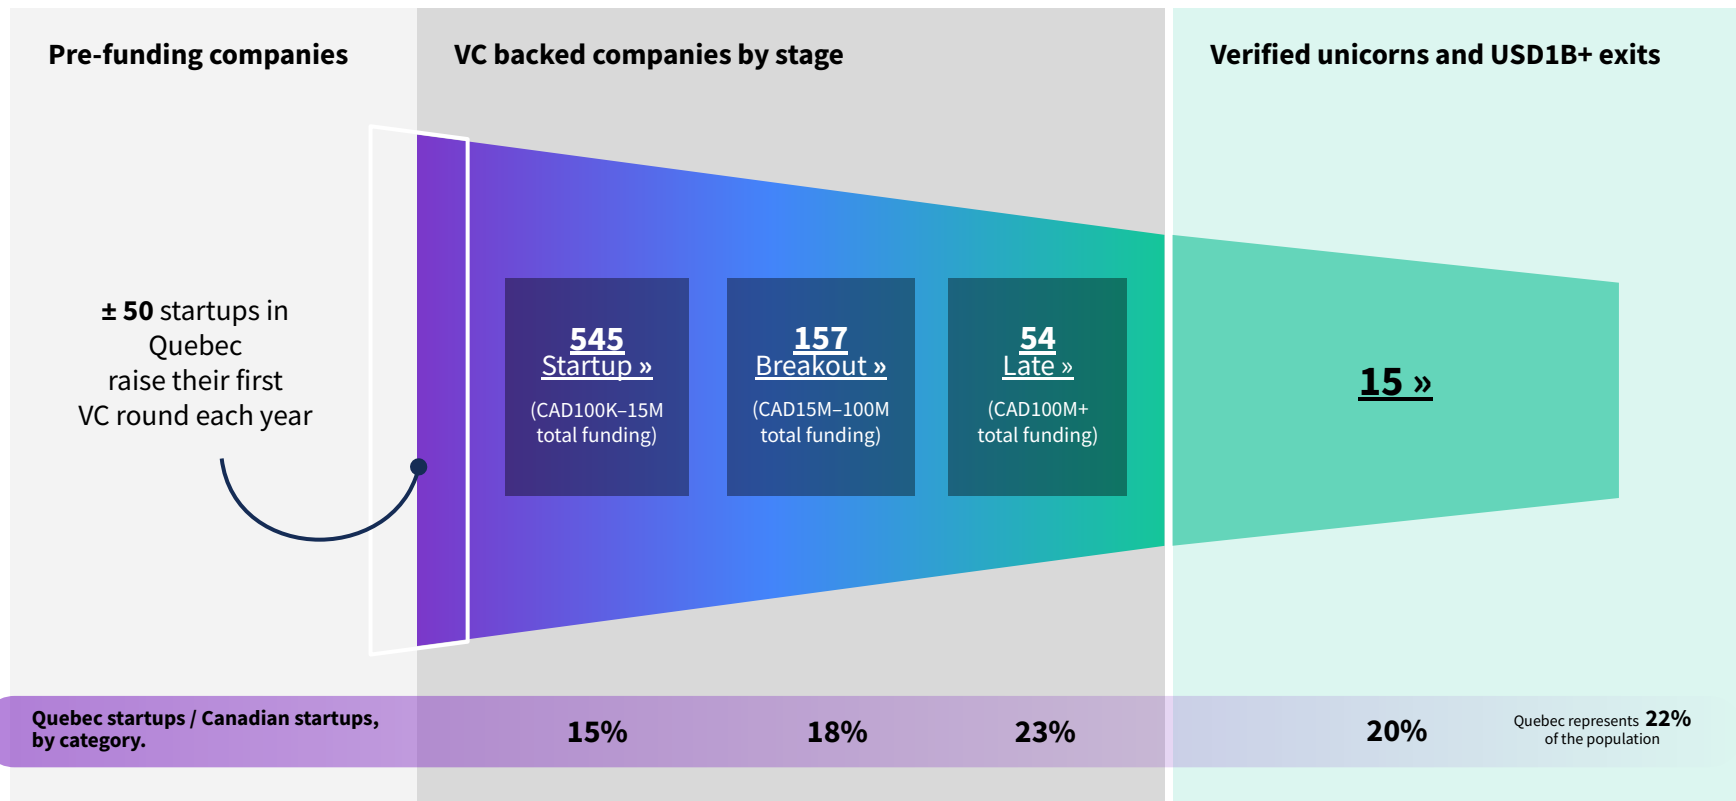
Pre-funding companies

VC backed companies by stage

Verified unicorns and USD1B+ exits

± 50 startups in Quebec raise their first VC round each year

545
Startup »
(CAD100K–15M total funding)

157
Breakout »
(CAD15M–100M total funding)

54
Late »
(CAD100M+ total funding)

15 »

Quebec startups / Canadian startups, by category.

15%

18%

23%

20%

Quebec represents 22% of the population